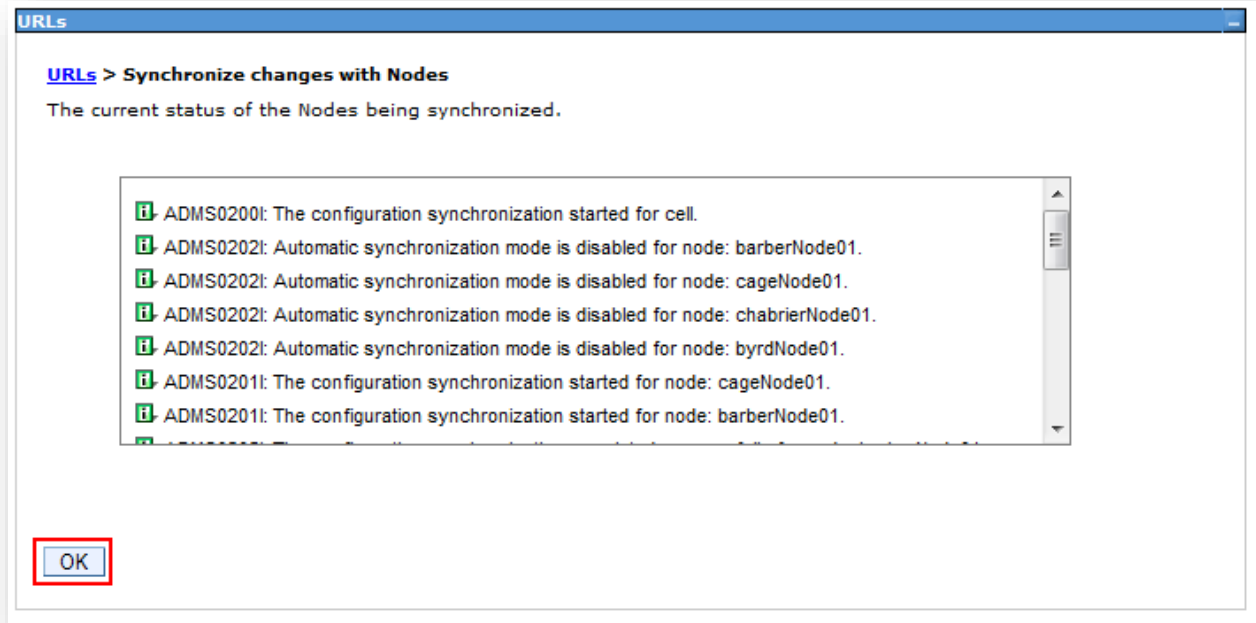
URLs

URLs > Synchronize changes with Nodes

The current status of the Nodes being synchronized.

ADMS0200I: The configuration synchronization started for cell.
ADMS0202I: Automatic synchronization mode is disabled for node: barberNode01.
ADMS0202I: Automatic synchronization mode is disabled for node: cageNode01.
ADMS0202I: Automatic synchronization mode is disabled for node: chabrierNode01.
ADMS0202I: Automatic synchronization mode is disabled for node: byrdNode01.
ADMS0201I: The configuration synchronization started for node: cageNode01.
ADMS0201I: The configuration synchronization started for node: barberNode01.
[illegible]

OK